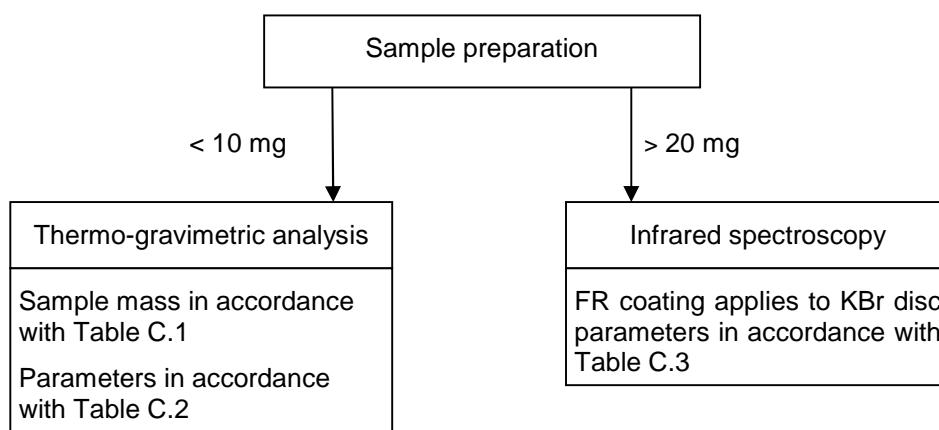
Sample preparation

< 10 mg

> 20 mg

Thermo-gravimetric analysis

Sample mass in accordance with Table C.1

Parameters in accordance with Table C.2

Infrared spectroscopy

FR coating applies to KBr disc parameters in accordance with Table C.3